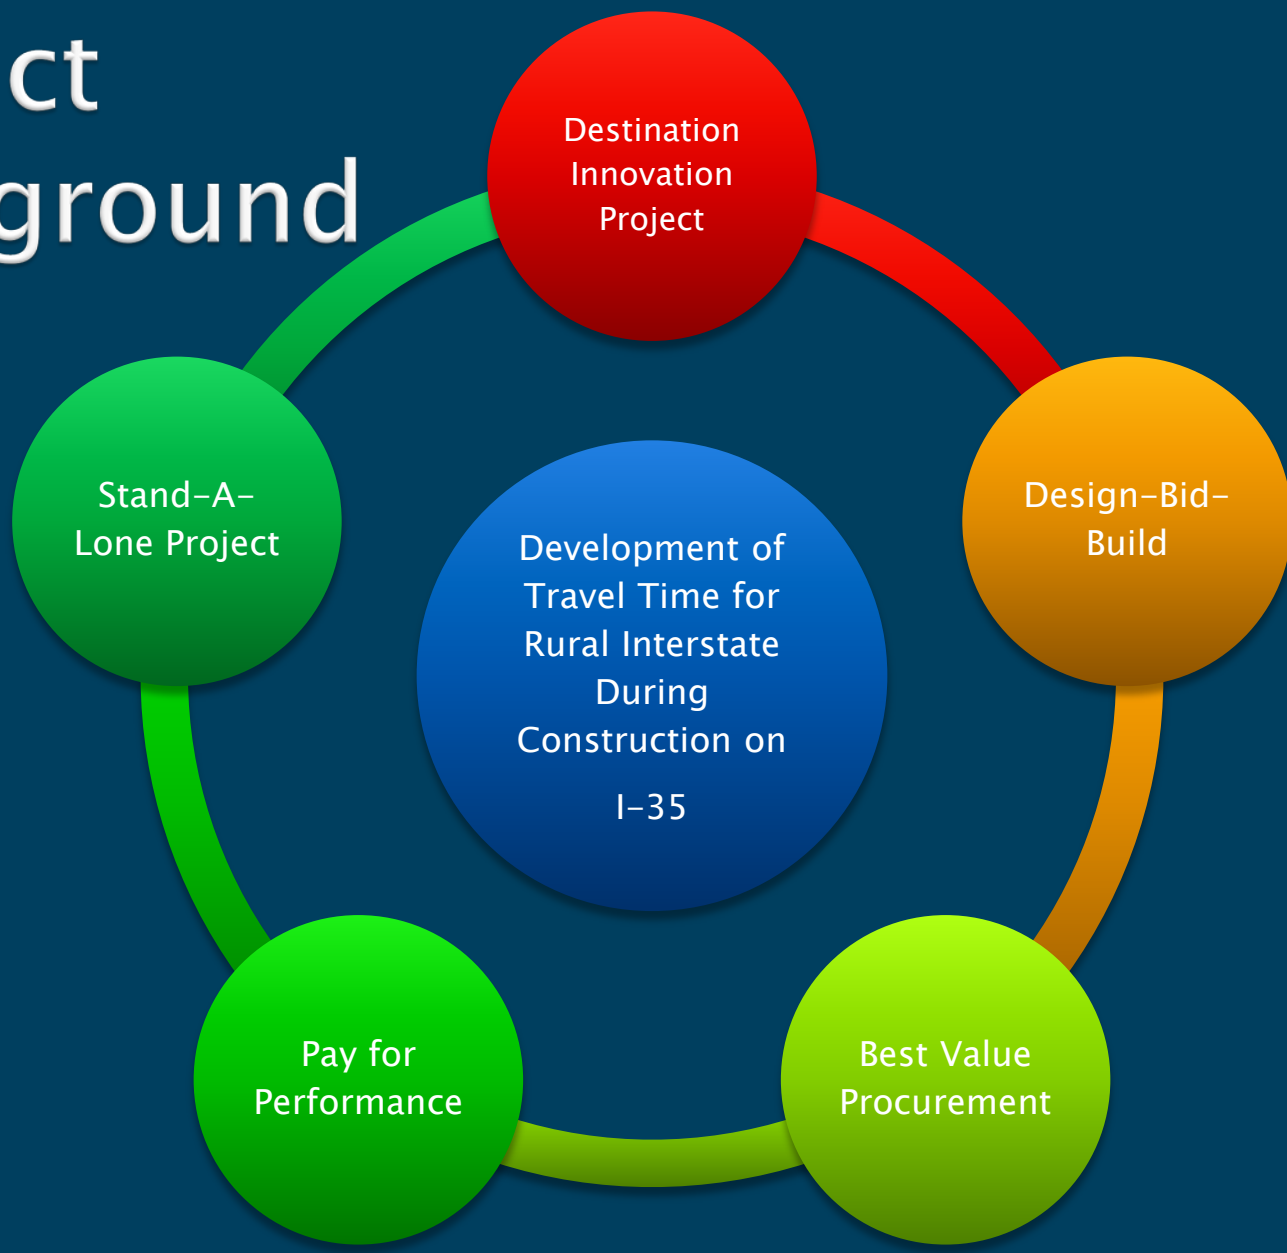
ct
ground

Destination Innovation Project

Design-Bid-Build

Best Value Procurement

Pay for Performance

Stand-A-Lone Project

Development of Travel Time for Rural Interstate During Construction on

I-35